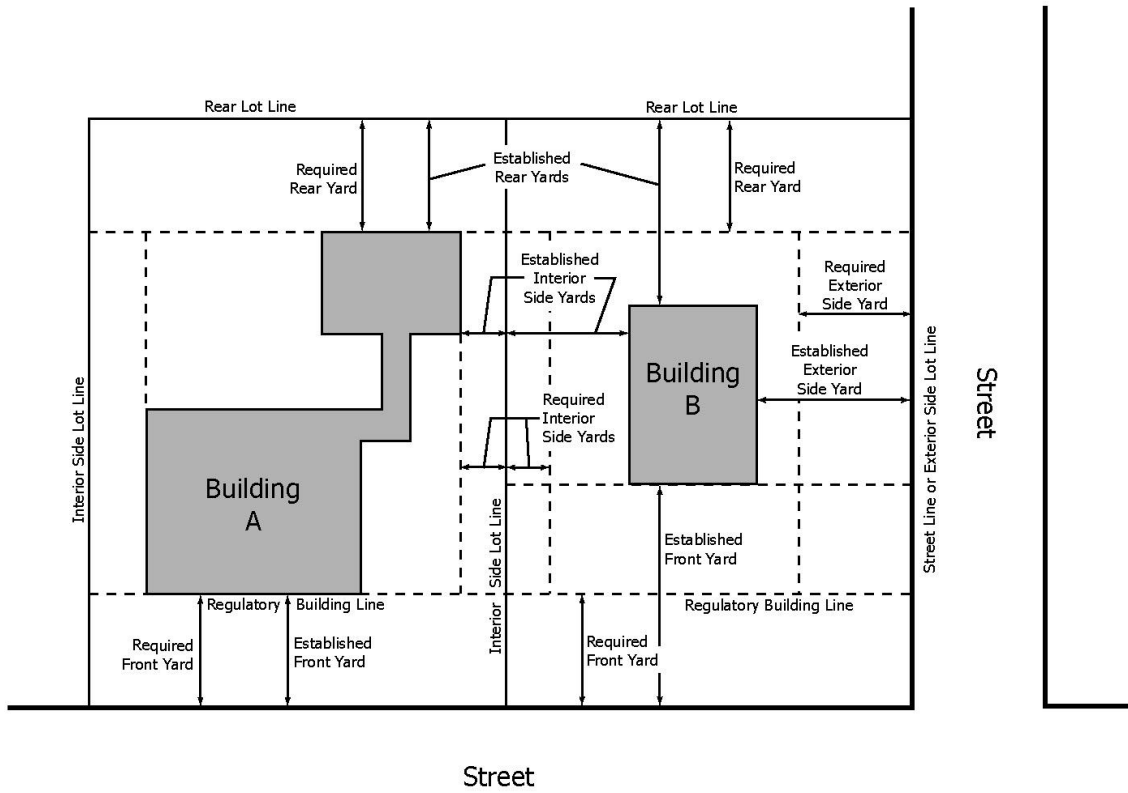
Rear Lot Line

Rear Lot Line

Required Rear Yard

Established Rear Yards

Required Rear Yard

Established Interior Side Yards

Required Exterior Side Yard

Interior Side Lot Line

Building B

Established Exterior Side Yard

Street

Required Interior Side Yards

Building A

Street Line or Exterior Side Lot Line

Interior Side Lot Line

Established Front Yard

Regulatory Building Line

Regulatory Building Line

Required Front Yard

Established Front Yard

Required Front Yard

Street